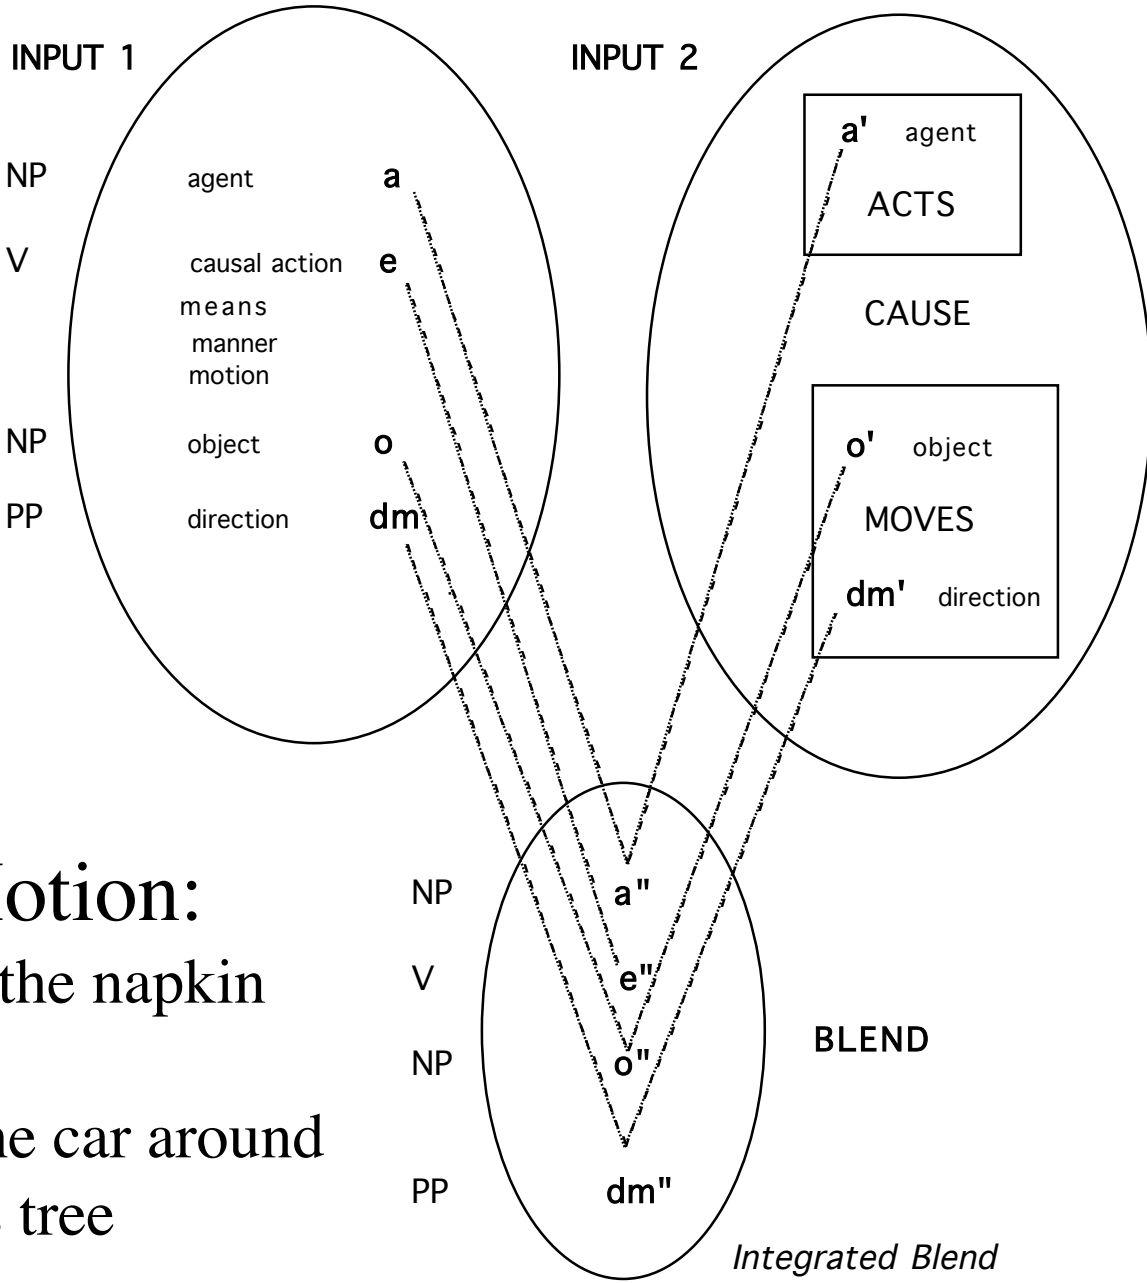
INPUT 1

NP agent a

V causal action e

means

manner

motion

NP object o

PP direction dm

INPUT 2

a' agent

ACTS

CAUSE

o' object

MOVES

dm' direction

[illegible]otion:

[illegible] the napkin

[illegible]e car around

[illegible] tree

NP a"

V e"

NP o"

PP dm"

BLEND

Integrated Blend